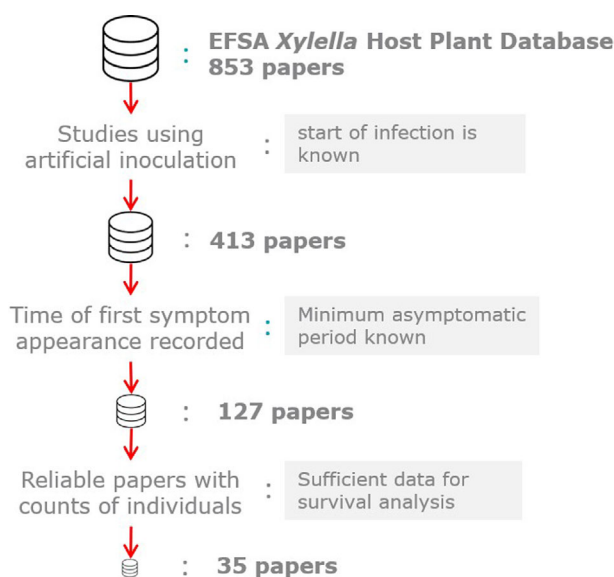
: EFSA Xylella Host Plant Database
853 papers

Studies using artificial inoculation : start of infection is known

: 413 papers

Time of first symptom appearance recorded : Minimum asymptomatic period known

: 127 papers

Reliable papers with counts of individuals : Sufficient data for survival analysis

: 35 papers